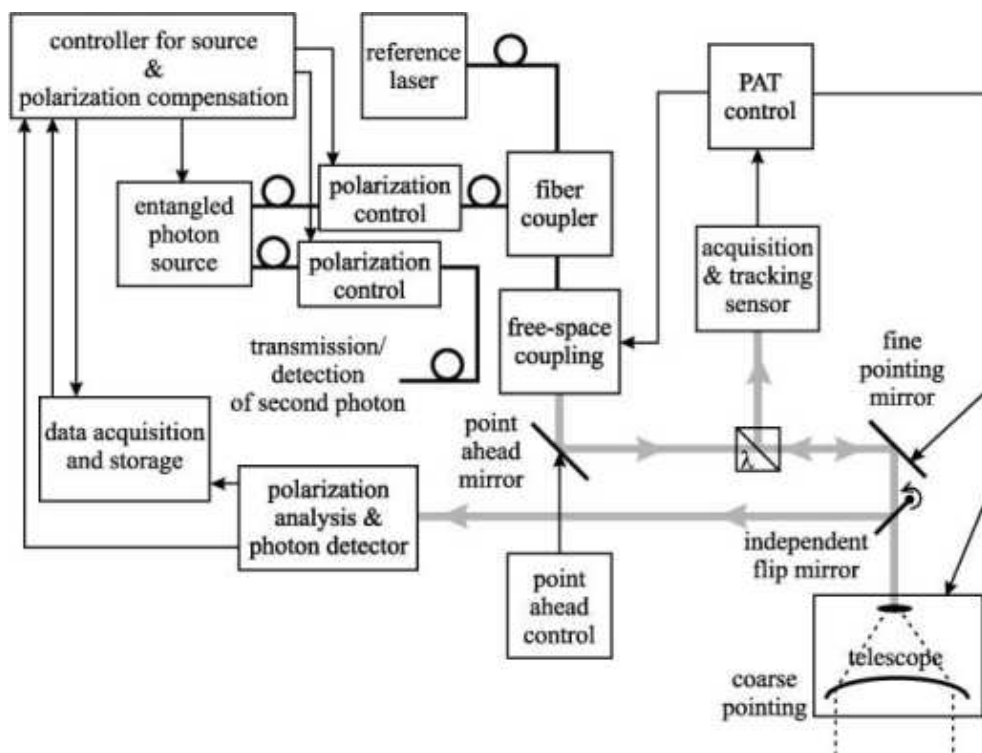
controller for source & polarization compensation

reference laser

PAT control

entangled photon source

polarization control

polarization control

fiber coupler

acquisition & tracking sensor

free-space coupling

transmission/ detection of second photon

fine pointing mirror

data acquisition and storage

point ahead mirror

$\lambda$

polarization analysis & photon detector

independent flip mirror

point ahead control

telescope

coarse pointing